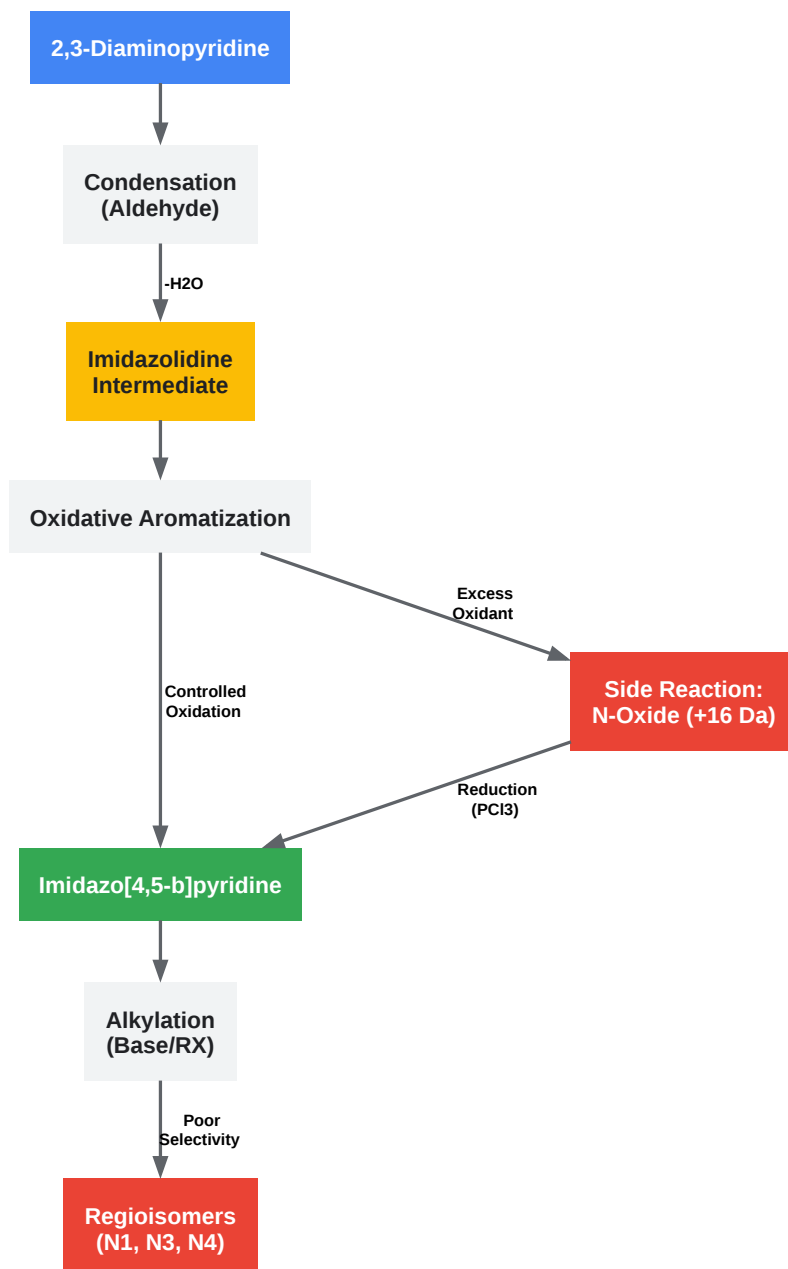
2,3-Diaminopyridine

Condensation (Aldehyde)

-H2O

Imidazolidine Intermediate

Oxidative Aromatization

Excess Oxidant

Controlled Oxidation

Side Reaction: N-Oxide (+16 Da)

Reduction (PCl3)

Imidazo[4,5-b]pyridine

Alkylation (Base/RX)

Poor Selectivity

Regioisomers (N1, N3, N4)